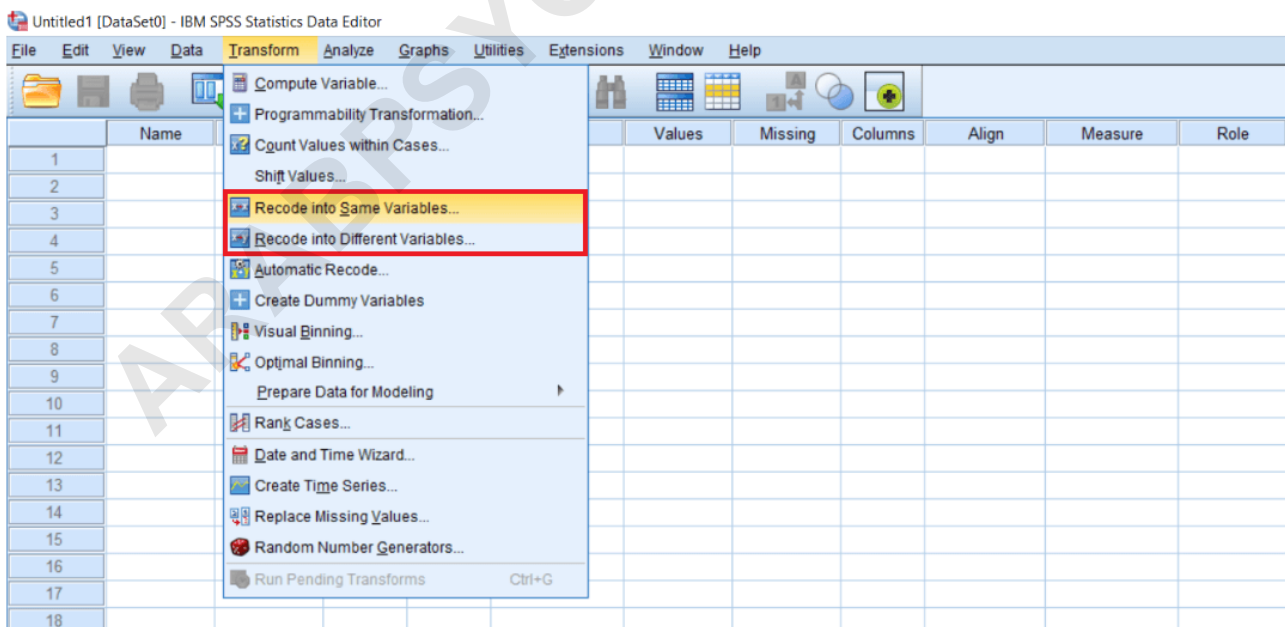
Untitled1 [DataSet0] - IBM SPSS Statistics Data Editor

File Edit View Data Transform Analyze Graphs Utilities Extensions Window Help

Compute Variable...
Programmability Transformation...
Count Values within Cases...
Shift Values...
Recode into Same Variables...
Recode into Different Variables...
Automatic Recode...
Create Dummy Variables
Visual Binning...
Optimal Binning...
Prepare Data for Modeling
Rank Cases...
Date and Time Wizard...
Create Time Series...
Replace Missing Values...
Random Number Generators...
Run Pending Transforms Ctrl+G

| | Name | Values | Missing | Columns | Align | Measure | Role |
|---|---|---|---|---|---|---|---|
| 1 | | | | | | | |
| 2 | | | | | | | |
| 3 | | | | | | | |
| 4 | | | | | | | |
| 5 | | | | | | | |
| 6 | | | | | | | |
| 7 | | | | | | | |
| 8 | | | | | | | |
| 9 | | | | | | | |
| 10 | | | | | | | |
| 11 | | | | | | | |
| 12 | | | | | | | |
| 13 | | | | | | | |
| 14 | | | | | | | |
| 15 | | | | | | | |
| 16 | | | | | | | |
| 17 | | | | | | | |
| 18 | | | | | | | |

ARAPSYC